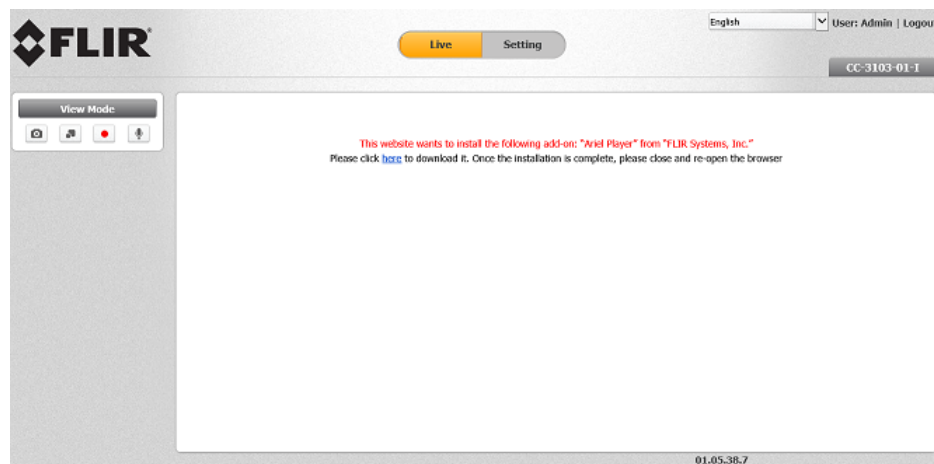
FLIR

Live Setting

English

User: Admin | Logou

CC-3103-01-I

View Mode

This website wants to install the following add-on: "Ariel Player" from "FLIR Systems, Inc."
Please click here to download it. Once the installation is complete, please close and re-open the browser

01.05.38.7